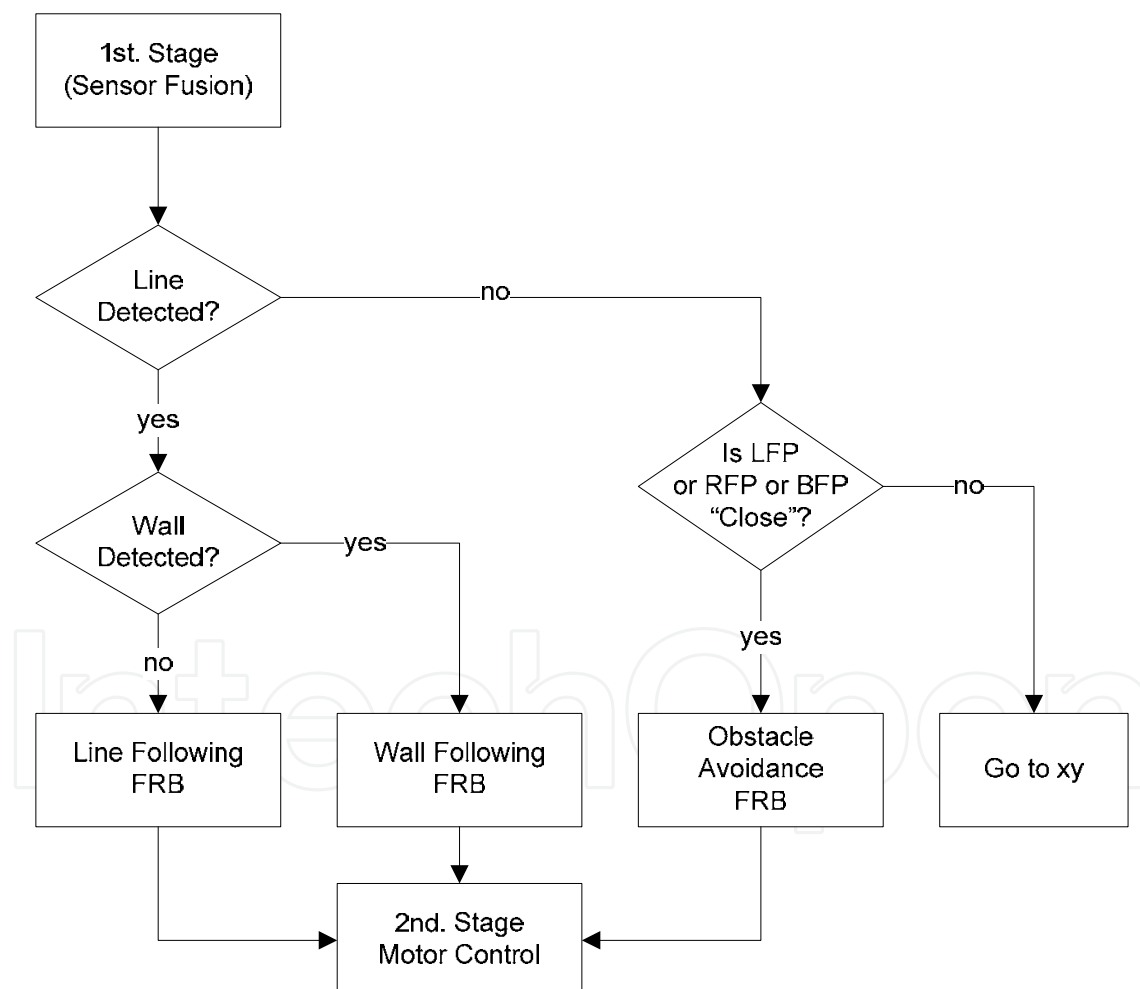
1st. Stage
(Sensor Fusion)

Line
Detected?

no

yes

Is LFP
or RFP or BFP
"Close"?

no

Wall
Detected?

yes

no

yes

Line Following
FRB

Wall Following
FRB

Obstacle
Avoidance
FRB

Go to xy

2nd. Stage
Motor Control

IntechOpen